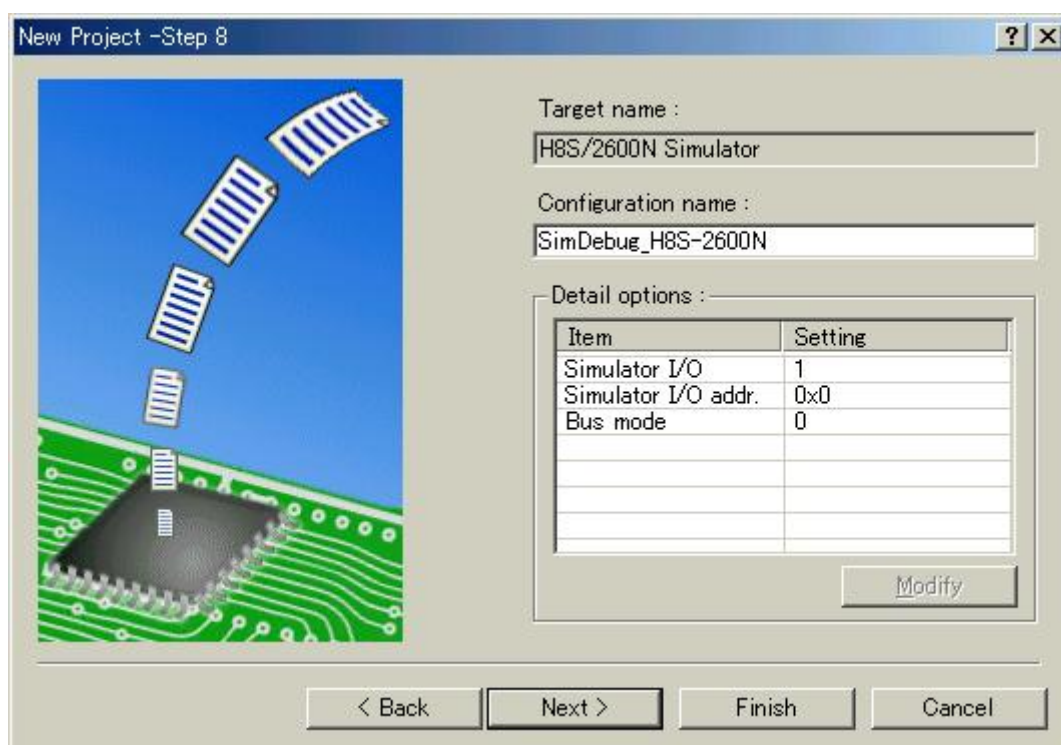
New Project -Step 8

? X

Target name :

H8S/2600N Simulator

Configuration name :

SimDebug_H8S-2600N

Detail options :

| Item | Setting |
|---|---|
| Simulator I/O | 1 |
| Simulator I/O addr. | 0x0 |
| Bus mode | 0 |

Modify

< Back

Next >

Finish

Cancel